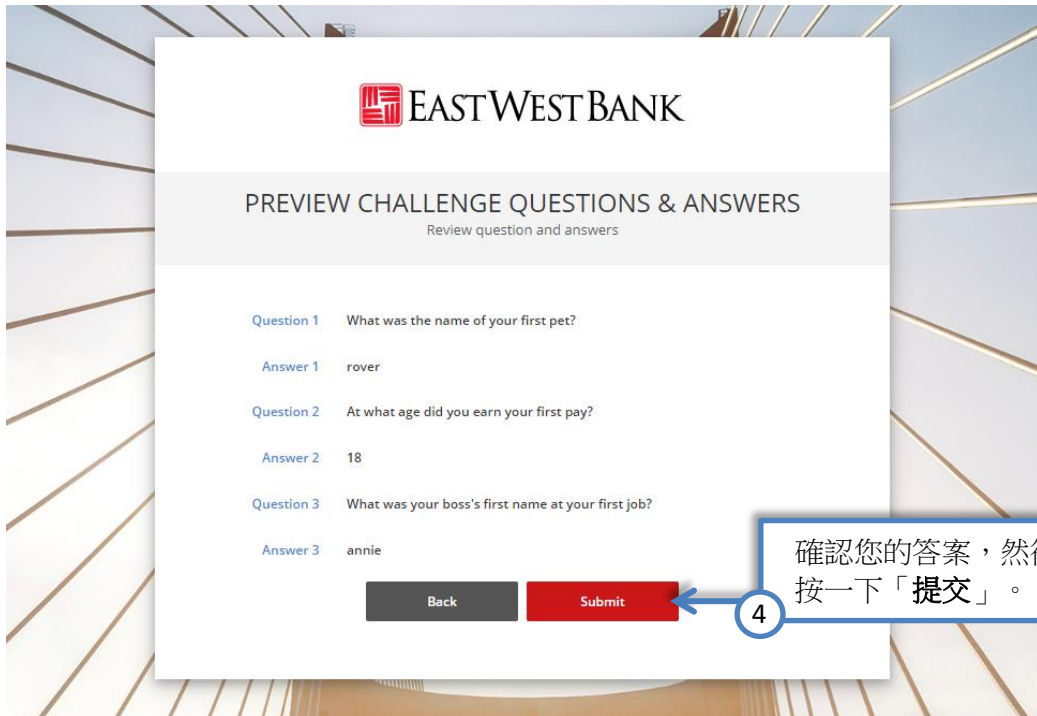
EASTWESTBANK

PREVIEW CHALLENGE QUESTIONS & ANSWERS
Review question and answers

Question 1 What was the name of your first pet?

Answer 1 rover

Question 2 At what age did you earn your first pay?

Answer 2 18

Question 3 What was your boss's first name at your first job?

Answer 3 annie

Back Submit

確認您的答案，然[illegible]
按一下「提交」。

4